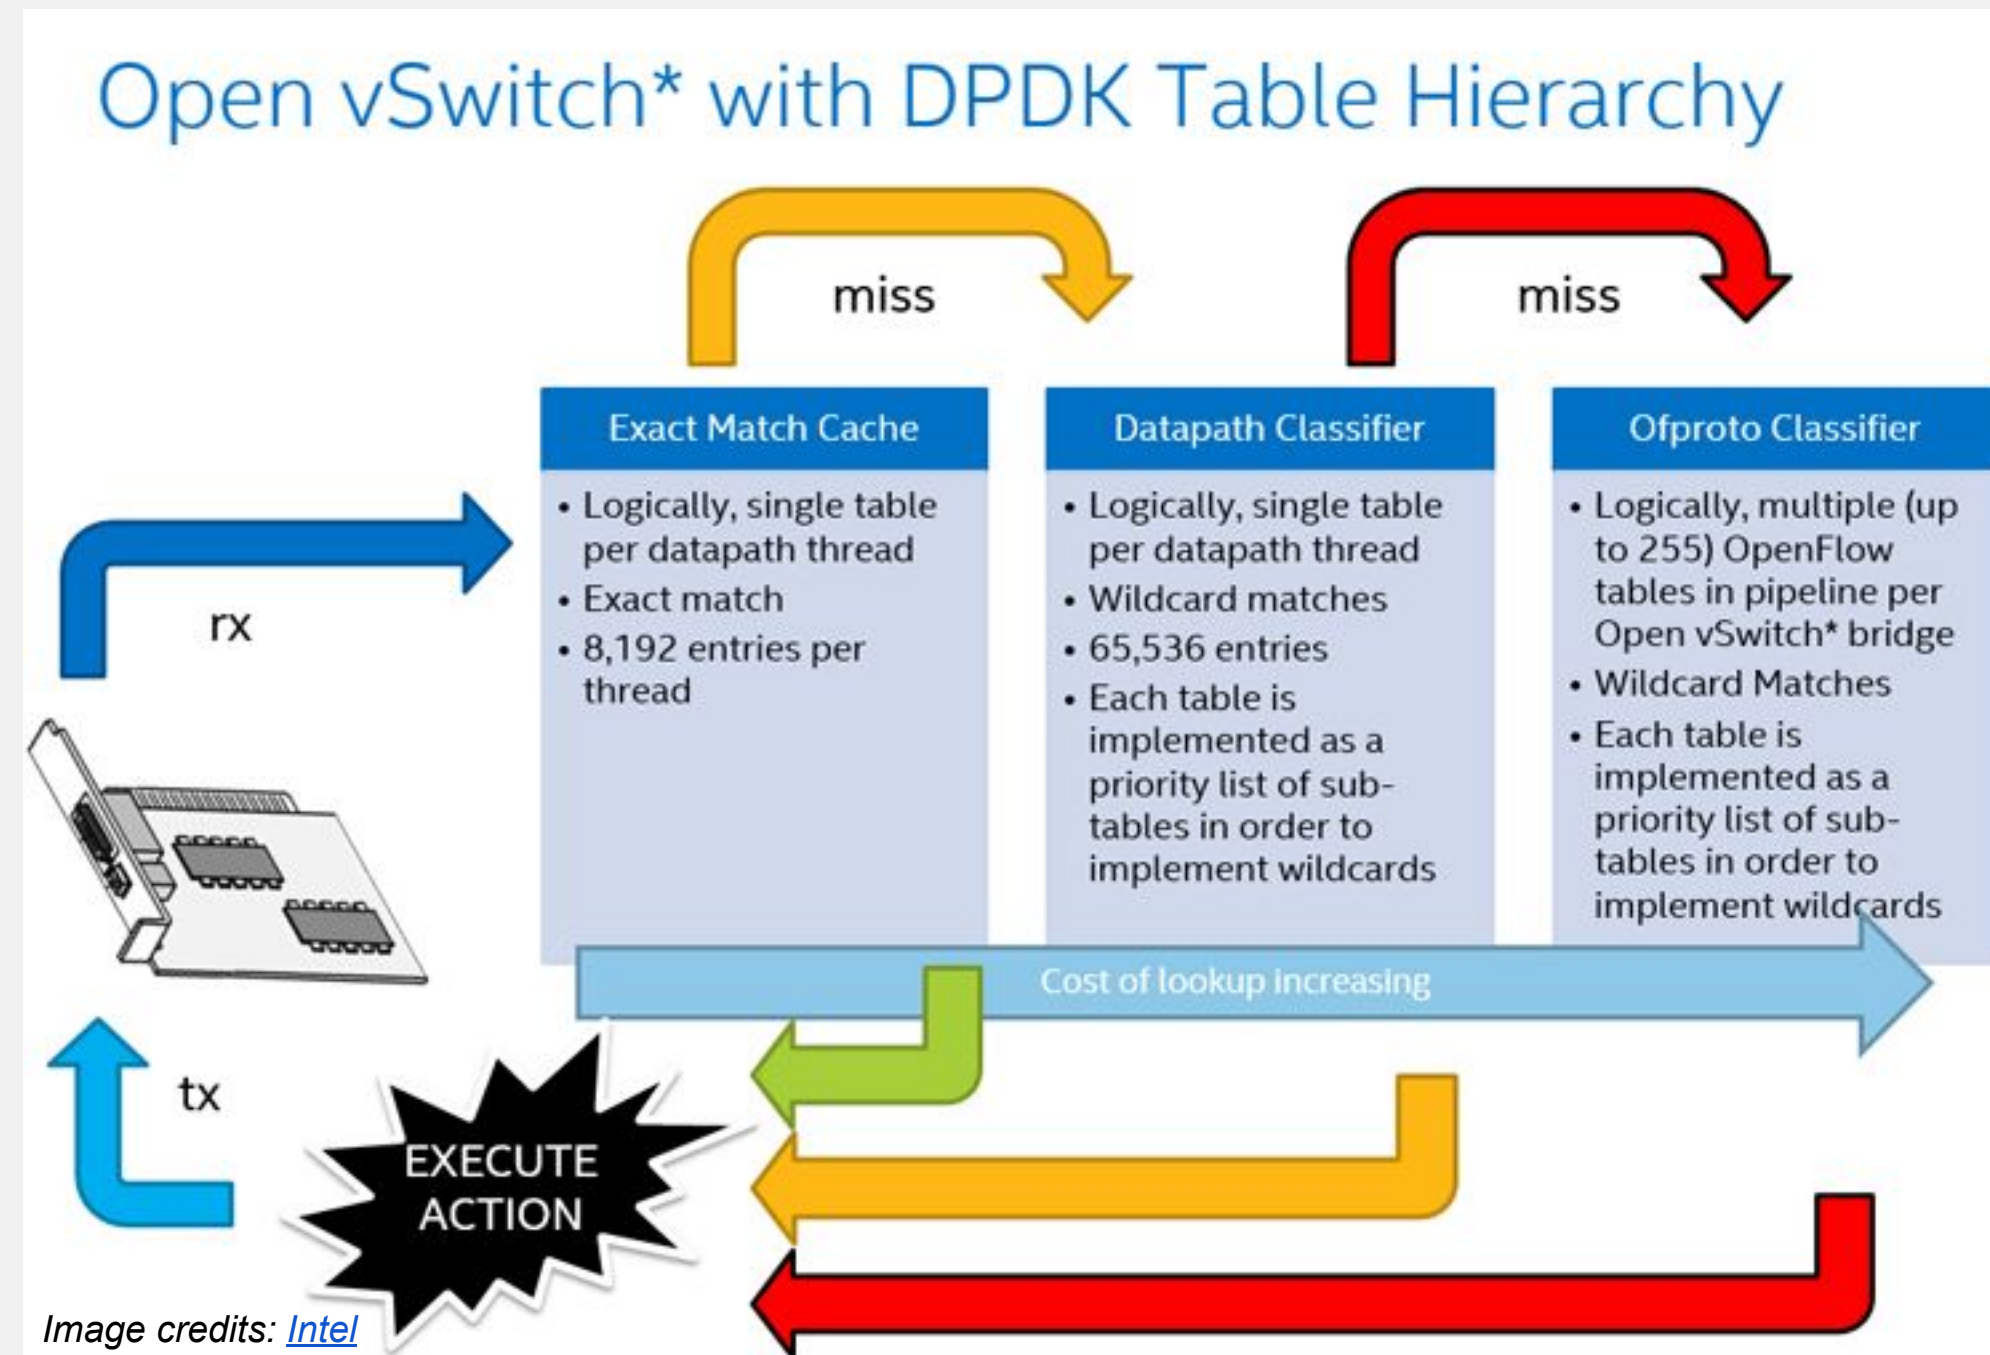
Open vSwitch* with DPDK Table Hierarchy

miss

miss

rx

Exact Match Cache

- Logically, single table per datapath thread
- Exact match
- 8,192 entries per thread

Datapath Classifier

- Logically, single table per datapath thread
- Wildcard matches
- 65,536 entries
- Each table is implemented as a priority list of sub-tables in order to implement wildcards

Ofproto Classifier

- Logically, multiple (up to 255) OpenFlow tables in pipeline per Open vSwitch* bridge
- Wildcard Matches
- Each table is implemented as a priority list of sub-tables in order to implement wildcards

Cost of lookup increasing

tx

EXECUTE ACTION

Image credits: Intel